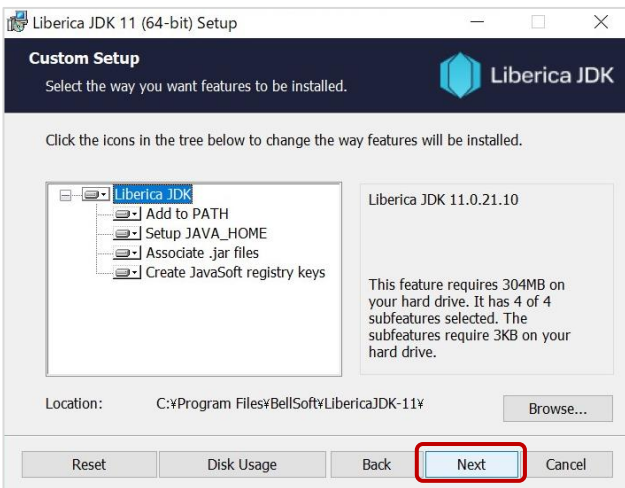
Liberica JDK 11 (64-bit) Setup

Custom Setup

Select the way you want features to be installed.

Liberica JDK

Click the icons in the tree below to change the way features will be installed.

Liberica JDK
Add to PATH
Setup JAVA_HOME
Associate .jar files
Create JavaSoft registry keys

Liberica JDK 11.0.21.10

This feature requires 304MB on your hard drive. It has 4 of 4 subfeatures selected. The subfeatures require 3KB on your hard drive.

Location: C:¥Program Files¥BellSoft¥LibericaJDK-11¥

Browse...

Reset

Disk Usage

Back

Next

Cancel